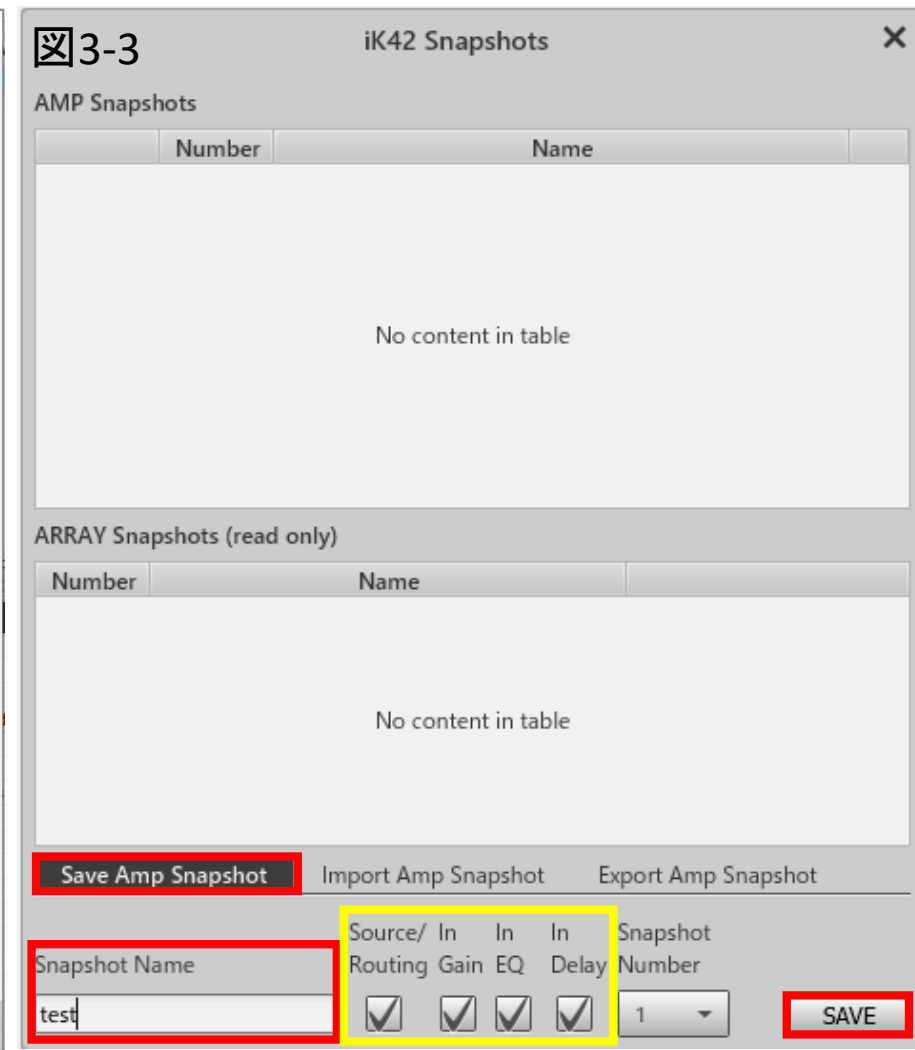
図3-3

iK42 Snapshots

×

AMP Snapshots

| | Number | Name | |
|---|---|---|---|

No content in table

ARRAY Snapshots (read only)

| Number | Name | |
|---|---|---|

No content in table

Save Amp Snapshot
Import Amp Snapshot
Export Amp Snapshot

Snapshot Name
test

Source/ Routing
In Gain
In EQ
In Delay
Snapshot Number
1

SAVE